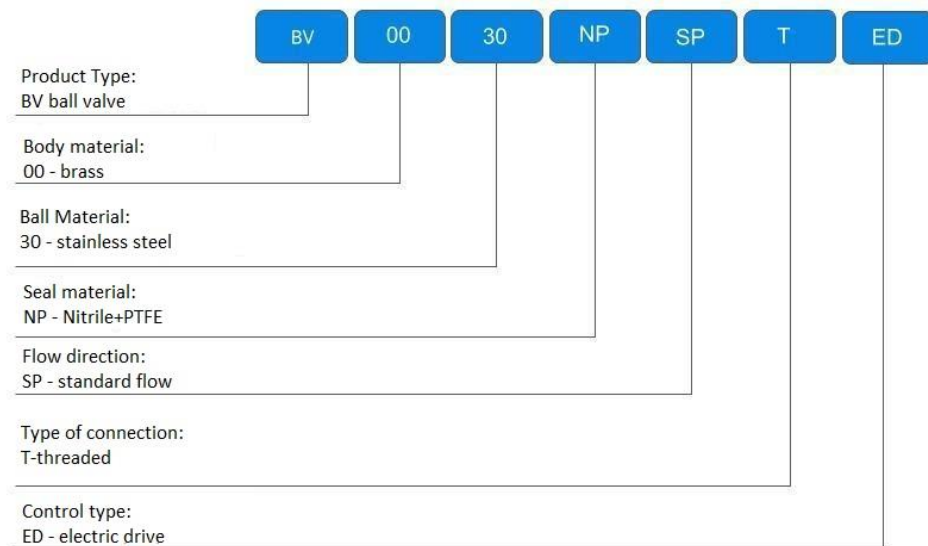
BV 00 30 NP SP T ED

Product Type:
BV ball valve

Body material:
00 - brass

Ball Material:
30 - stainless steel

Seal material:
NP - Nitrile+PTFE

Flow direction:
SP - standard flow

Type of connection:
T-threaded

Control type:
ED - electric drive